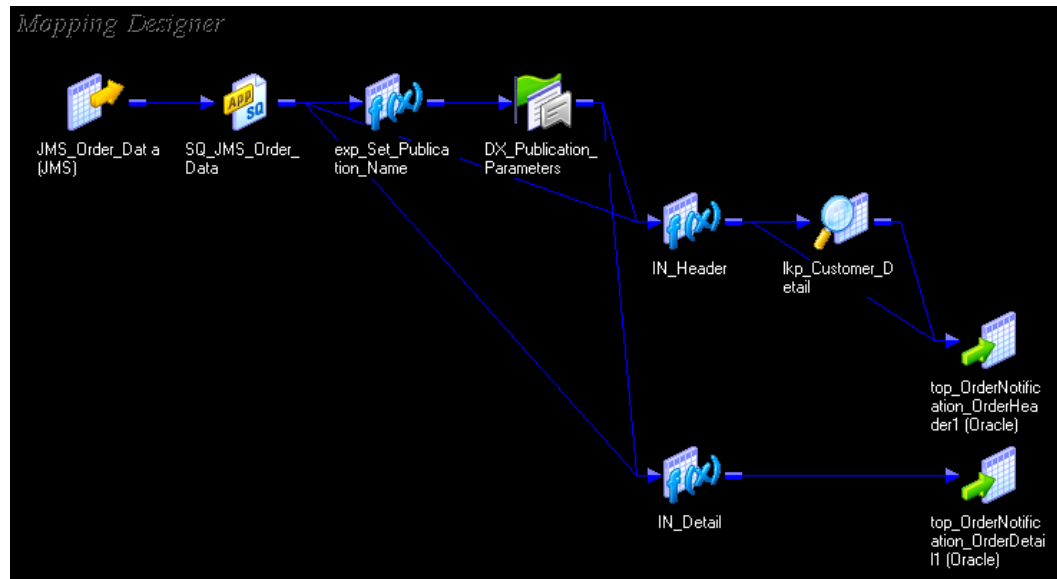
Mapping Designer

JMS_Order_Dat a (JMS)

APP SQ

SQ_JMS_Order_Data

exp_Set_Publication_Name

DX_Publication_Parameters

IN_Header

lkp_Customer_Detail

top_OrderNotification_OrderHeader1 (Oracle)

IN_Detail

top_OrderNotification_OrderDetail1 (Oracle)